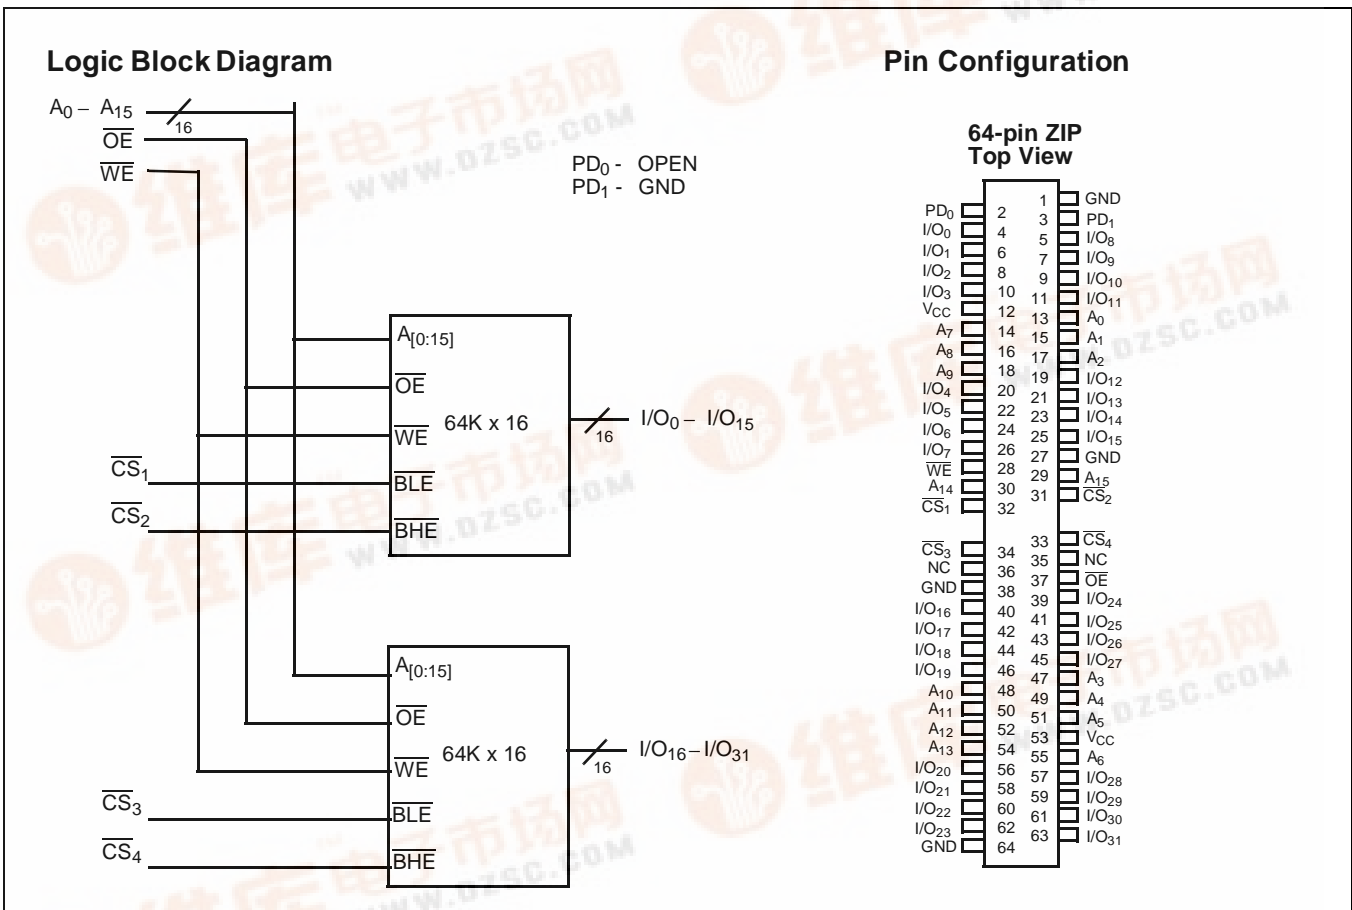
Logic Block Diagram

$A_0$ – $A_{15}$
16
$\overline{OE}$
$\overline{WE}$

$PD_0$ - OPEN
$PD_1$ - GND

$A_{[0:15]}$
$\overline{OE}$
$\overline{WE}$
64K x 16
$\overline{BLE}$
$\overline{BHE}$
$\overline{CS}_1$
$\overline{CS}_2$
16
$I/O_0$ – $I/O_{15}$

$A_{[0:15]}$
$\overline{OE}$
$\overline{WE}$
64K x 16
$\overline{BLE}$
$\overline{BHE}$
$\overline{CS}_3$
$\overline{CS}_4$
16
$I/O_{16}$ – $I/O_{31}$

Pin Configuration

64-pin ZIP
Top View

1 GND
$PD_0$ 2
3 $PD_1$
$I/O_0$ 4
5 $I/O_8$
$I/O_1$ 6
7 $I/O_9$
$I/O_2$ 8
9 $I/O_{10}$
$I/O_3$ 10
11 $I/O_{11}$
$V_{CC}$ 12
13 $A_0$
$A_7$ 14
15 $A_1$
$A_8$ 16
17 $A_2$
$A_9$ 18
19 $I/O_{12}$
$I/O_4$ 20
21 $I/O_{13}$
$I/O_5$ 22
23 $I/O_{14}$
$I/O_6$ 24
25 $I/O_{15}$
$I/O_7$ 26
27 GND
$\overline{WE}$ 28
29 $A_{15}$
$A_{14}$ 30
31 $\overline{CS}_2$
$\overline{CS}_1$ 32
33 $\overline{CS}_4$
$\overline{CS}_3$ 34
35 NC
NC 36
37 $\overline{OE}$
GND 38
39 $I/O_{24}$
$I/O_{16}$ 40
41 $I/O_{25}$
$I/O_{17}$ 42
43 $I/O_{26}$
$I/O_{18}$ 44
45 $I/O_{27}$
$I/O_{19}$ 46
47 $A_3$
$A_{10}$ 48
49 $A_4$
$A_{11}$ 50
51 $A_5$
$A_{12}$ 52
53 $V_{CC}$
$A_{13}$ 54
55 $A_6$
$I/O_{20}$ 56
57 $I/O_{28}$
$I/O_{21}$ 58
59 $I/O_{29}$
$I/O_{22}$ 60
61 $I/O_{30}$
$I/O_{23}$ 62
63 $I/O_{31}$
GND 64

www.dzsc.com